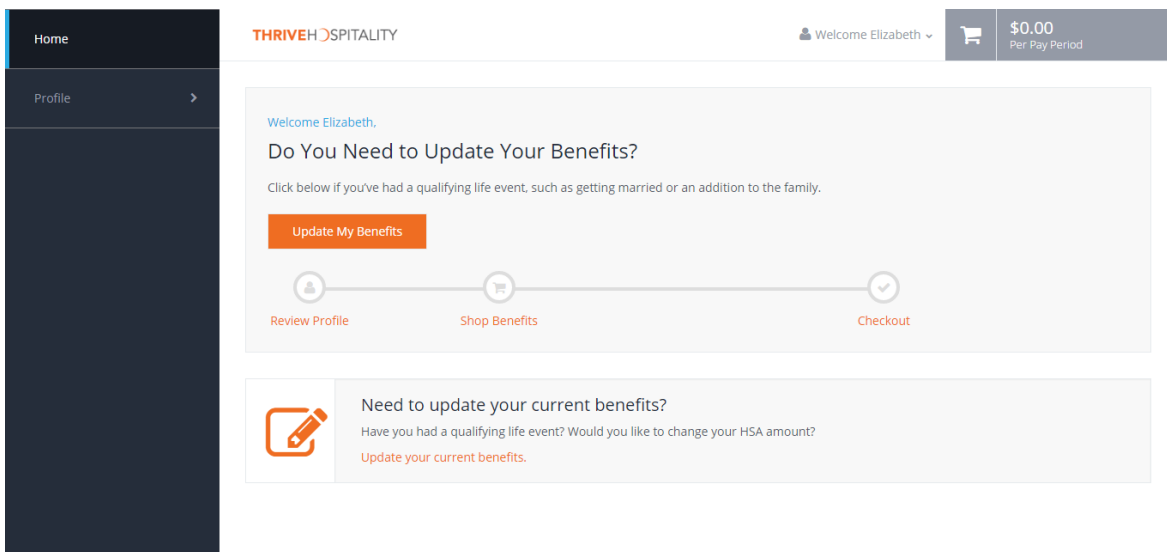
Home

Profile

THRIVEHOSPITALITY

Welcome Elizabeth

$0.00
Per Pay Period

Welcome Elizabeth,

Do You Need to Update Your Benefits?

Click below if you've had a qualifying life event, such as getting married or an addition to the family.

Update My Benefits

Review Profile

Shop Benefits

Checkout

Need to update your current benefits?

Have you had a qualifying life event? Would you like to change your HSA amount?

Update your current benefits.